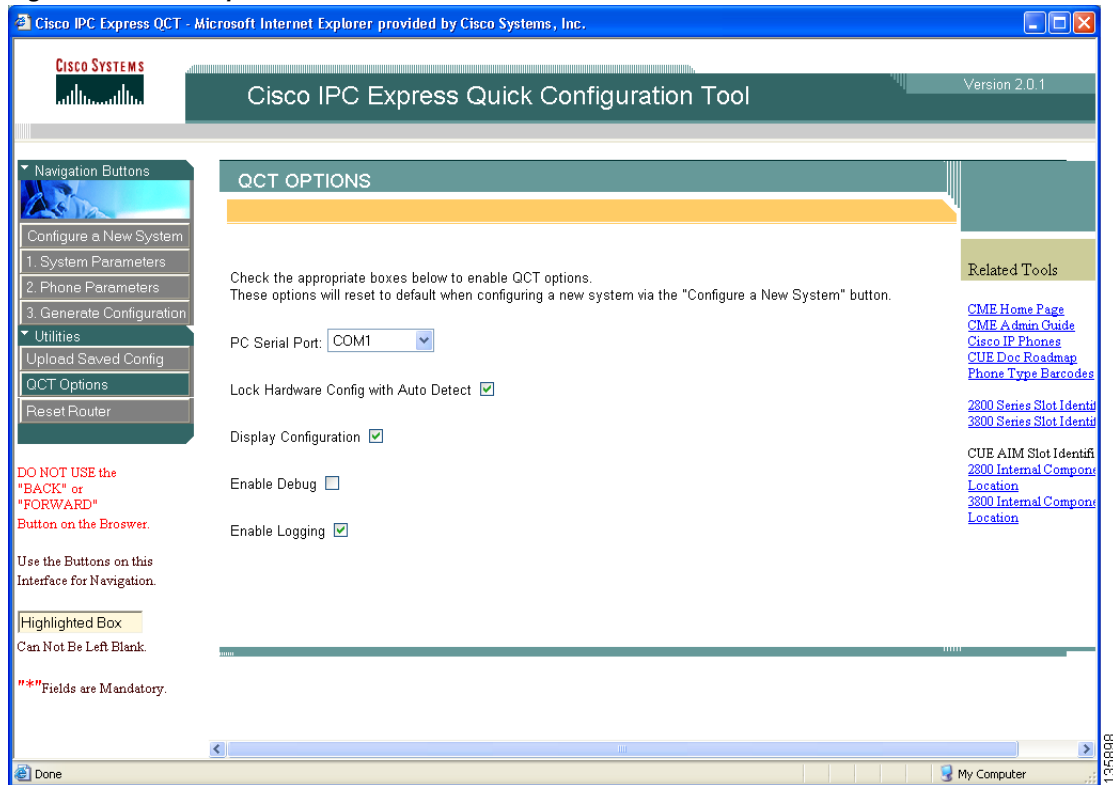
Cisco IPC Express QCT - Microsoft Internet Explorer provided by Cisco Systems, Inc.

CISCO SYSTEMS

Cisco IPC Express Quick Configuration Tool

Version 2.0.1

Navigation Buttons

Configure a New System

1. System Parameters

2. Phone Parameters

3. Generate Configuration

Utilities

Upload Saved Config

QCT Options

Reset Router

DO NOT USE the "BACK" or "FORWARD" Button on the Broswer.

Use the Buttons on this Interface for Navigation.

Highlighted Box Can Not Be Left Blank.

"*"Fields are Mandatory.

QCT OPTIONS

Check the appropriate boxes below to enable QCT options.
These options will reset to default when configuring a new system via the "Configure a New System" button.

PC Serial Port: COM1

Lock Hardware Config with Auto Detect

Display Configuration

Enable Debug

Enable Logging

Related Tools

CME Home Page
CME Admin Guide
Cisco IP Phones
CUE Doc Roadmap
Phone Type Barcodes

2800 Series Slot Identif
3800 Series Slot Identif

CUE AIM Slot Identifi
2800 Internal Compone Location
3800 Internal Compone Location

Done

My Computer

135898